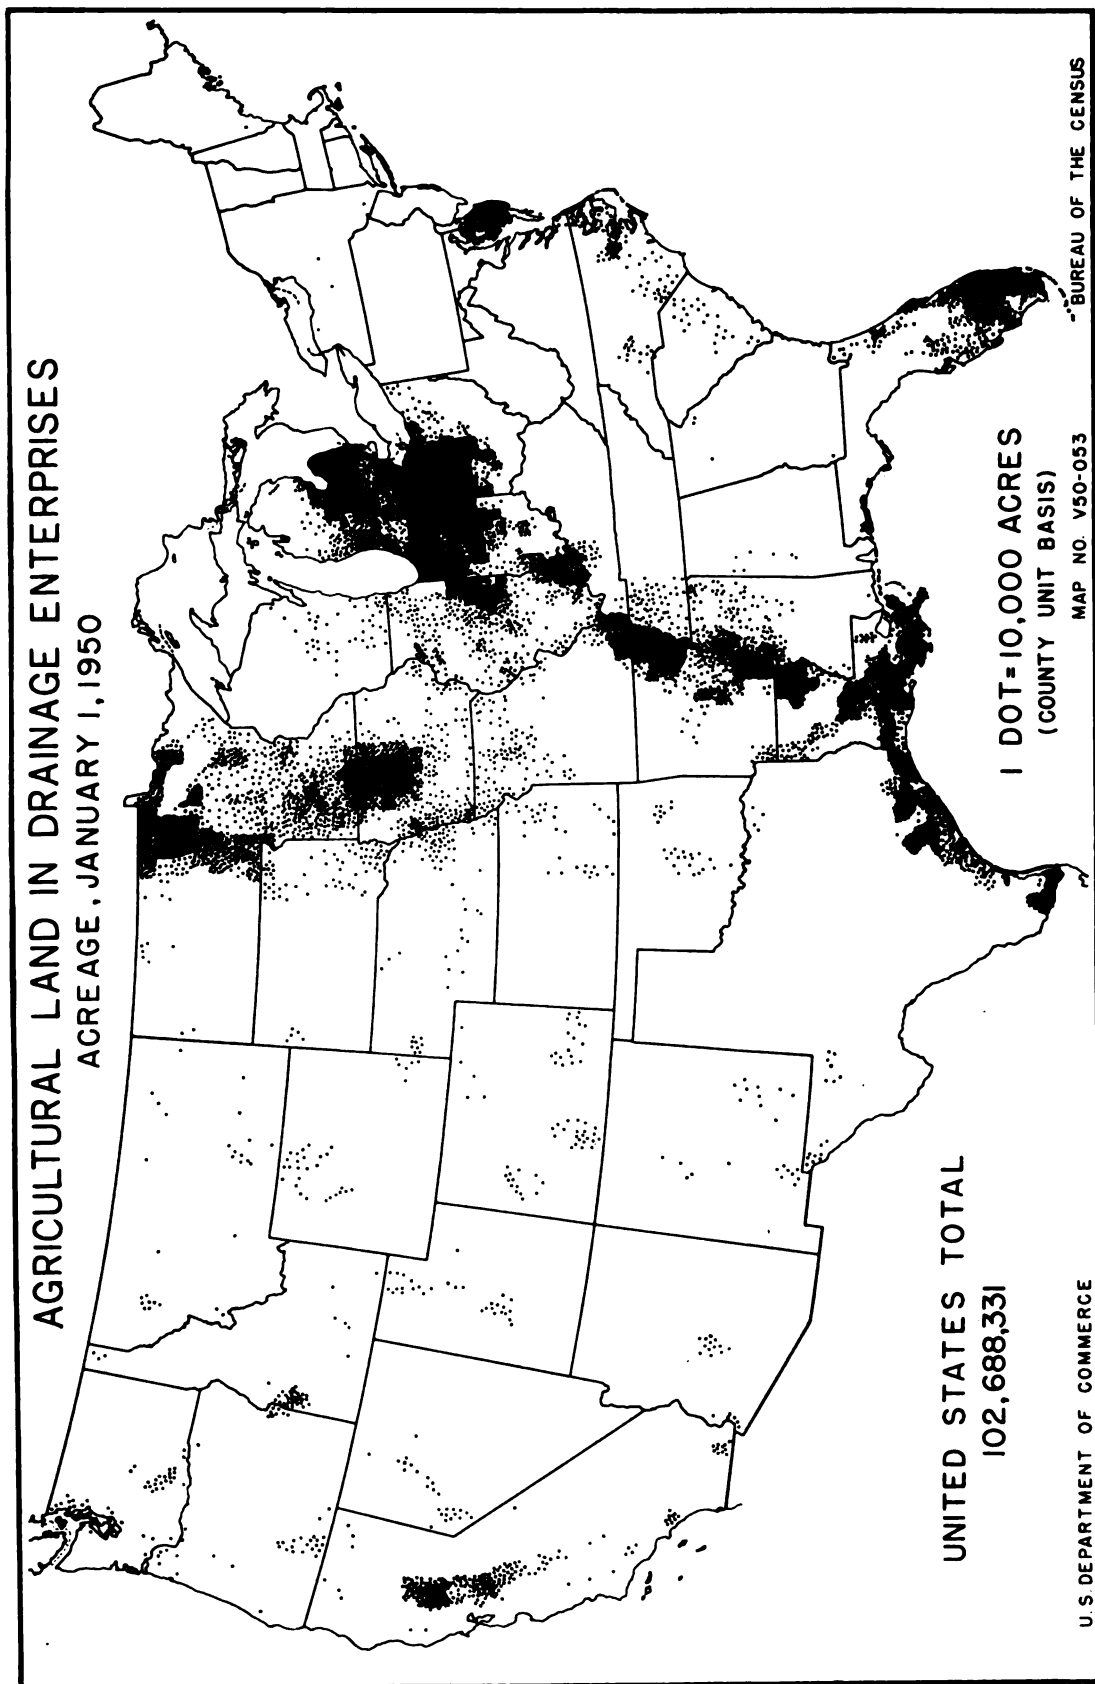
AGRICULTURAL LAND IN DRAINAGE ENTERPRISES
ACREAGE, JANUARY 1, 1950

UNITED STATES TOTAL
102,688,331

1 DOT=10,000 ACRES
(COUNTY UNIT BASIS)

MAP NO. V50-053

U.S. DEPARTMENT OF COMMERCE

BUREAU OF THE CENSUS